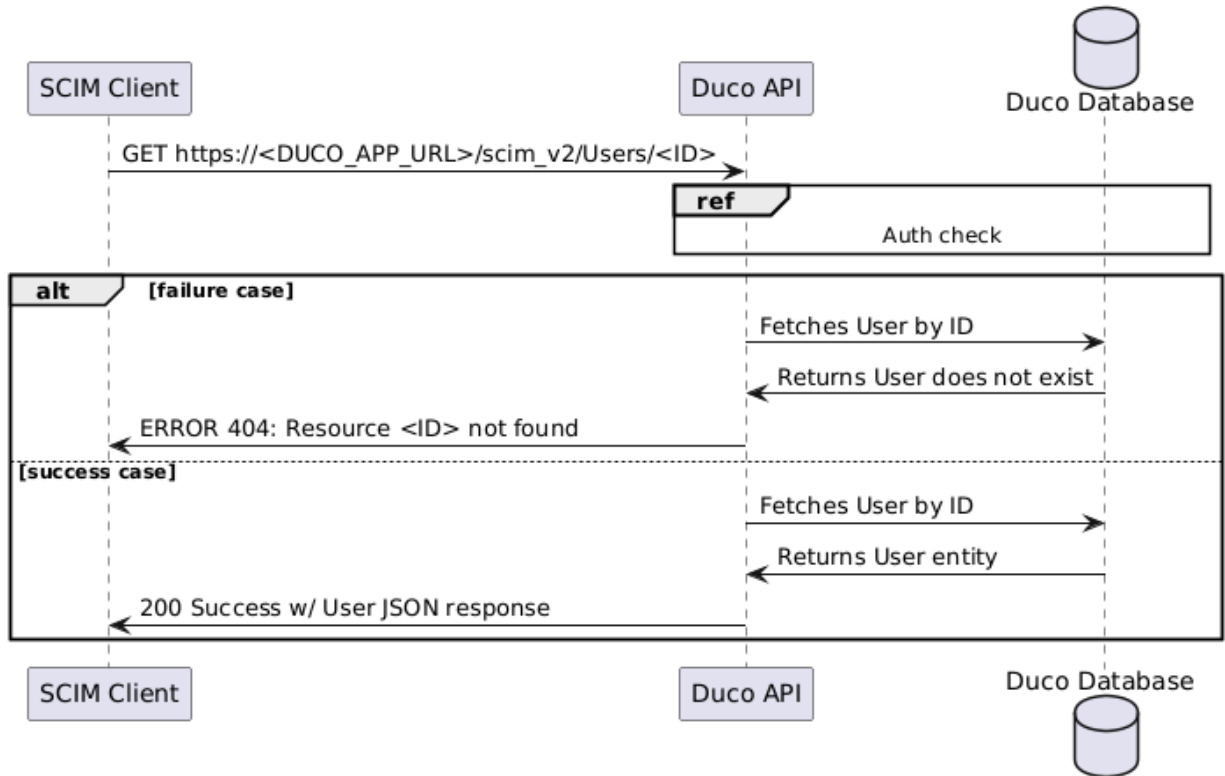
SCIM Client

Duco API

Duco Database

GET https://<DUCO_APP_URL>/scim_v2/Users/<ID>

ref

Auth check

alt [failure case]

Fetches User by ID

Returns User does not exist

ERROR 404: Resource <ID> not found

[success case]

Fetches User by ID

Returns User entity

200 Success w/ User JSON response

SCIM Client

Duco API

Duco Database